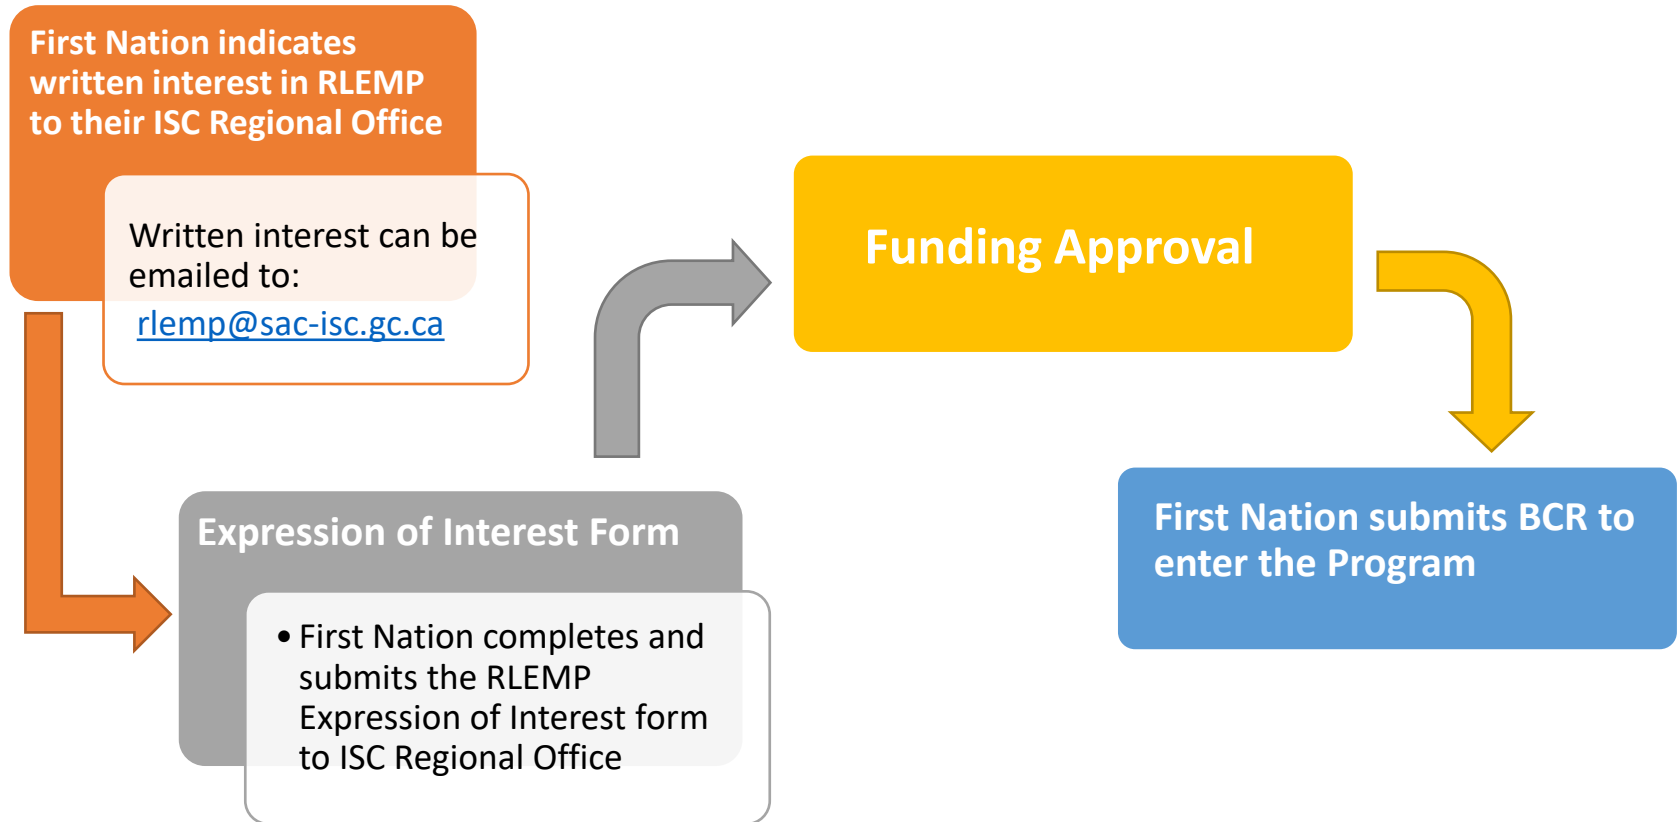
First Nation indicates written interest in RLEMP to their ISC Regional Office

Written interest can be emailed to:
rlemp@sac-isc.gc.ca

Funding Approval

Expression of Interest Form

• First Nation completes and submits the RLEMP Expression of Interest form to ISC Regional Office

First Nation submits BCR to enter the Program